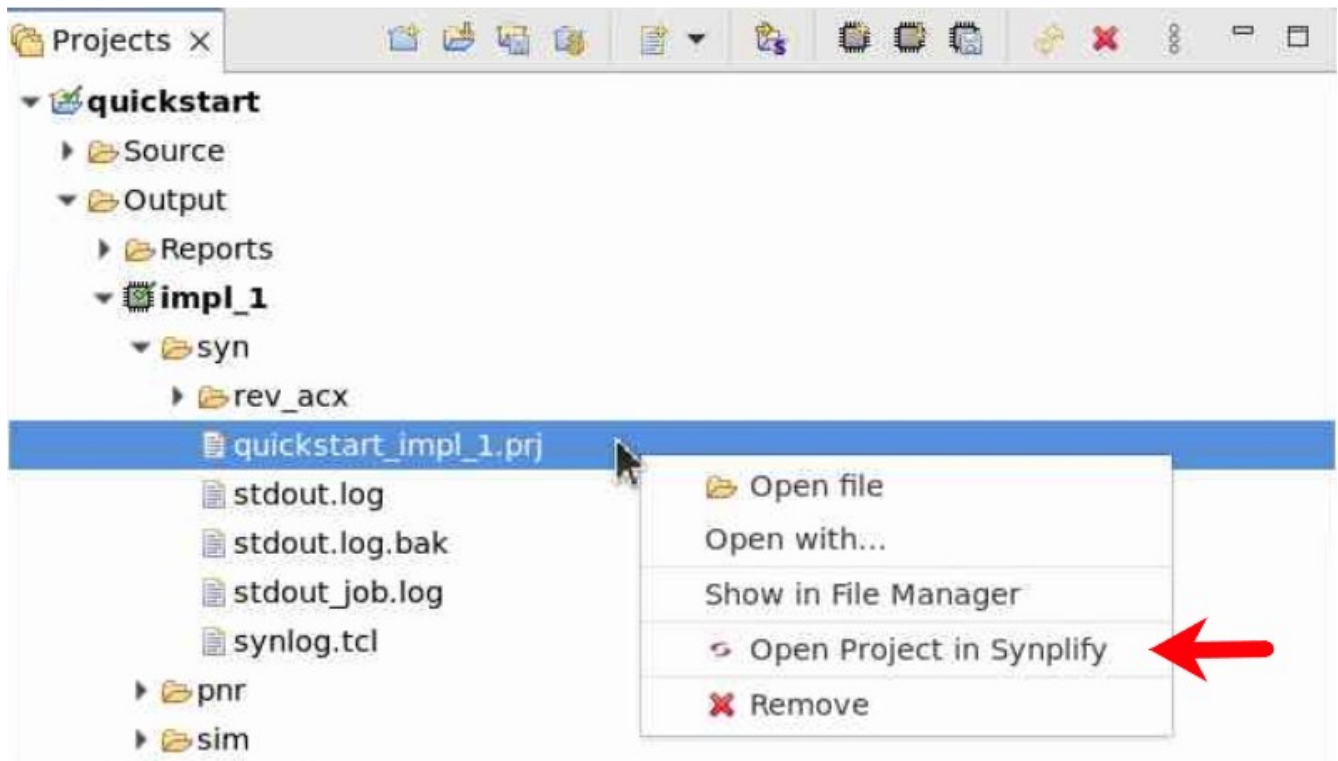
Projects ×

quickstart
Source
Output
Reports
impl_1
syn
rev_acx
quickstart_impl_1.prj
stdout.log
stdout.log.bak
stdout_job.log
synlog.tcl
pnr
sim

Open file
Open with...
Show in File Manager
Open Project in Synplify
Remove